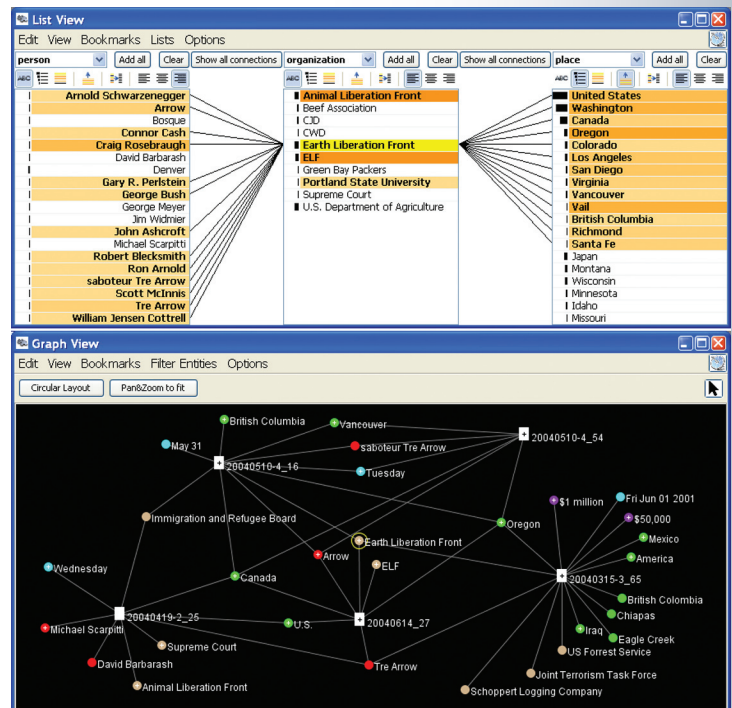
List View

Edit View Bookmarks Lists Options

person | Add all | Clear | Show all connections | organization | Add all | Clear | Show all connections | place | Add all | Clear

Arnold Schwarzenegger
Arrow
Bosque
Connor Cash
Craig Rosebraugh
David Barbarash
Denver
Gary R. Perlstein
George Bush
George Meyer
Jim Widmier
John Ashcroft
Michael Scarpitti
Robert Blecksmith
Ron Arnold
saboteur Tre Arrow
Scott McInnis
Tre Arrow
William Jensen Cottrell

Animal Liberation Front
Beef Association
CJD
CWD
Earth Liberation Front
ELF
Green Bay Packers
Portland State University
Supreme Court
U.S. Department of Agriculture

United States
Washington
Canada
Oregon
Colorado
Los Angeles
San Diego
Virginia
Vancouver
Vail
British Columbia
Richmond
Santa Fe
Japan
Montana
Wisconsin
Minnesota
Idaho
Missouri

Graph View

Edit View Bookmarks Filter Entities Options

Circular Layout | Pan&Zoom to fit

British Columbia
Vancouver
May 31
saboteur Tre Arrow
20040510-4_54
20040510-4_16
Tuesday
$1 million
Fri Jun 01 2001
Immigration and Refugee Board
Oregon
$50,000
Earth Liberation Front
Mexico
Arrow
America
Wednesday
ELF
Canada
20040315-3_65
British Columbia
20040419-2_25
Chiapas
U.S.
20040614_27
Michael Scarpitti
Iraq
Eagle Creek
Supreme Court
US Forrest Service
David Barbarash
Tre Arrow
Joint Terrorism Task Force
Animal Liberation Front
Schoppert Logging Company